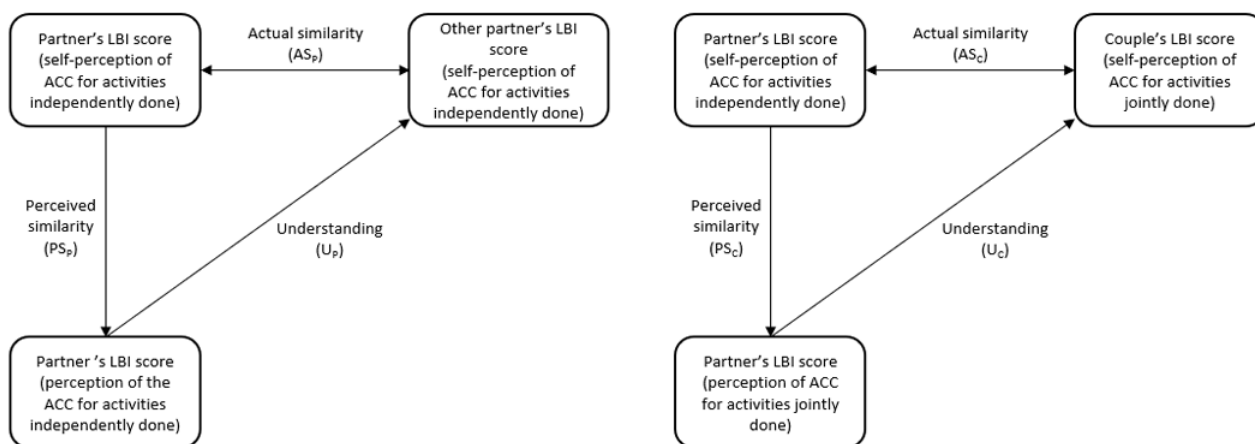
Partner's LBI score (self-perception of ACC for activities independently done)

Actual similarity ($AS_P$)

Other partner's LBI score (self-perception of ACC for activities independently done)

Perceived similarity ($PS_P$)

Understanding ($U_P$)

Partner 's LBI score (perception of the ACC for activities independently done)

Partner's LBI score (self-perception of ACC for activities independently done)

Actual similarity ($AS_C$)

Couple's LBI score (self-perception of ACC for activities jointly done)

Perceived similarity ($PS_C$)

Understanding ($U_C$)

Partner's LBI score (perception of ACC for activities jointly done)